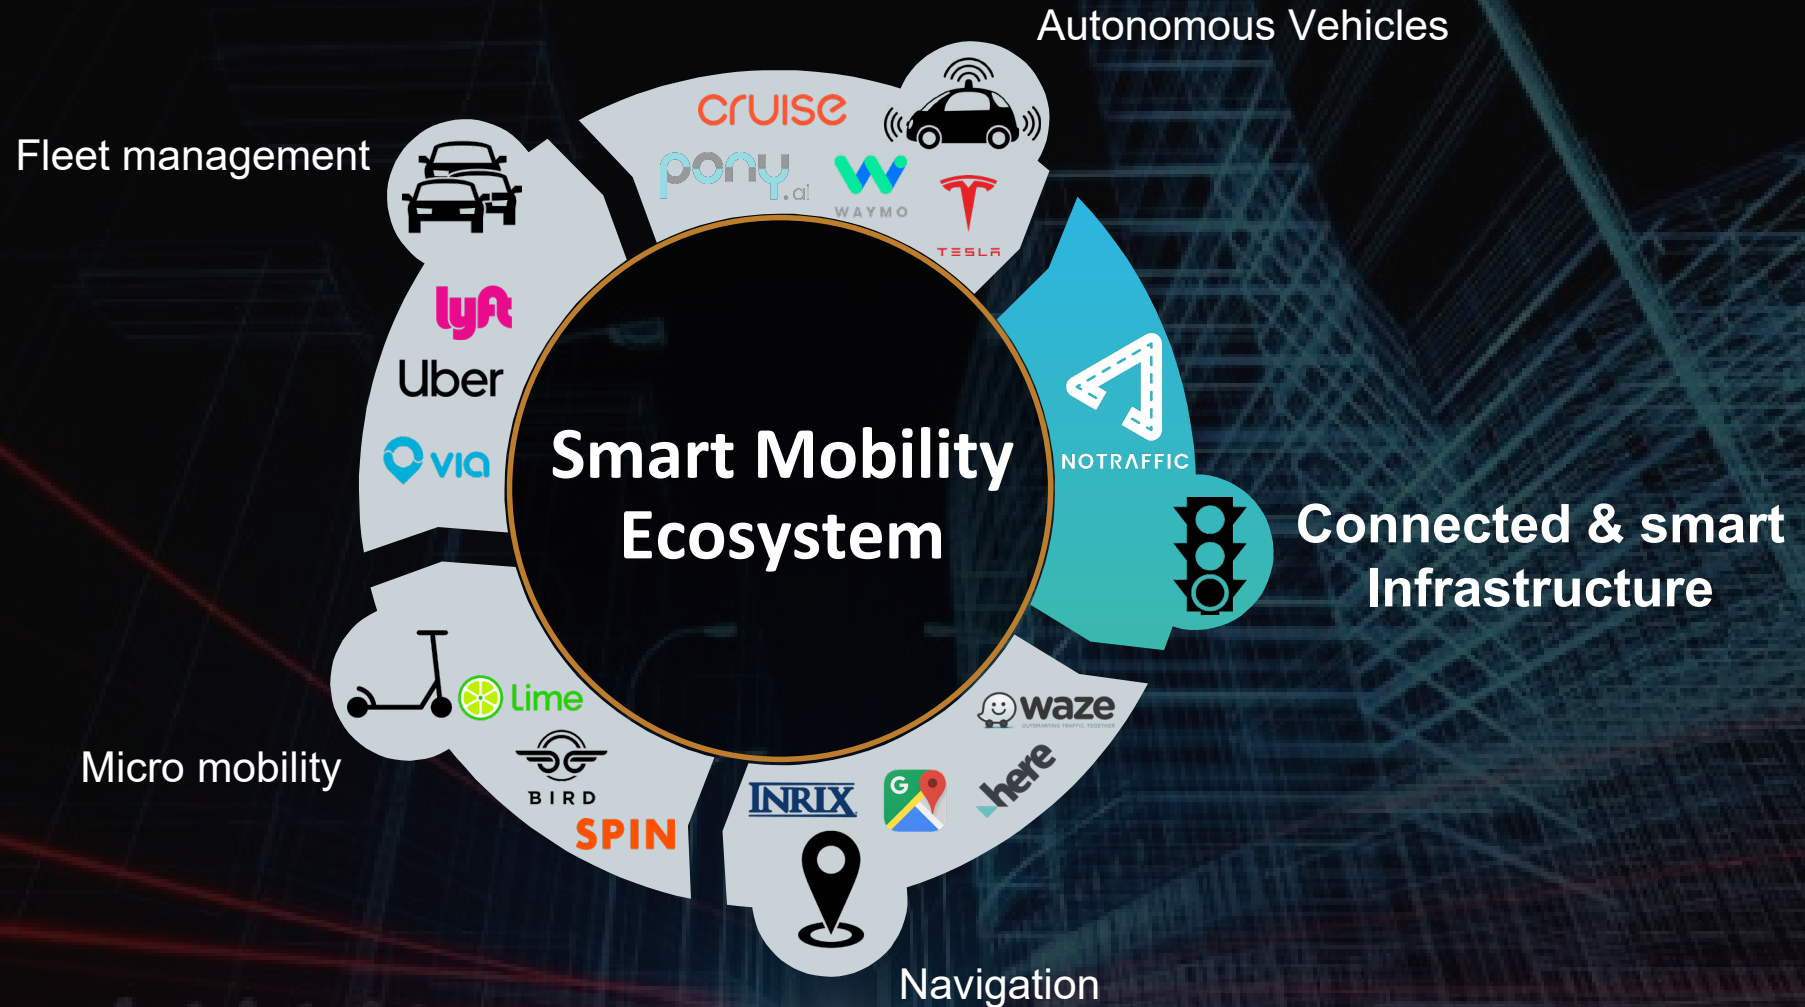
Autonomous Vehicles

Fleet management

cruise

pony.ai

WAYMO

TESLA

lyft

Uber

via

Smart Mobility Ecosystem

NOTRAFFIC

Connected & smart Infrastructure

lime

BIRD

SPIN

Micro mobility

waze

INRIX

here

Navigation